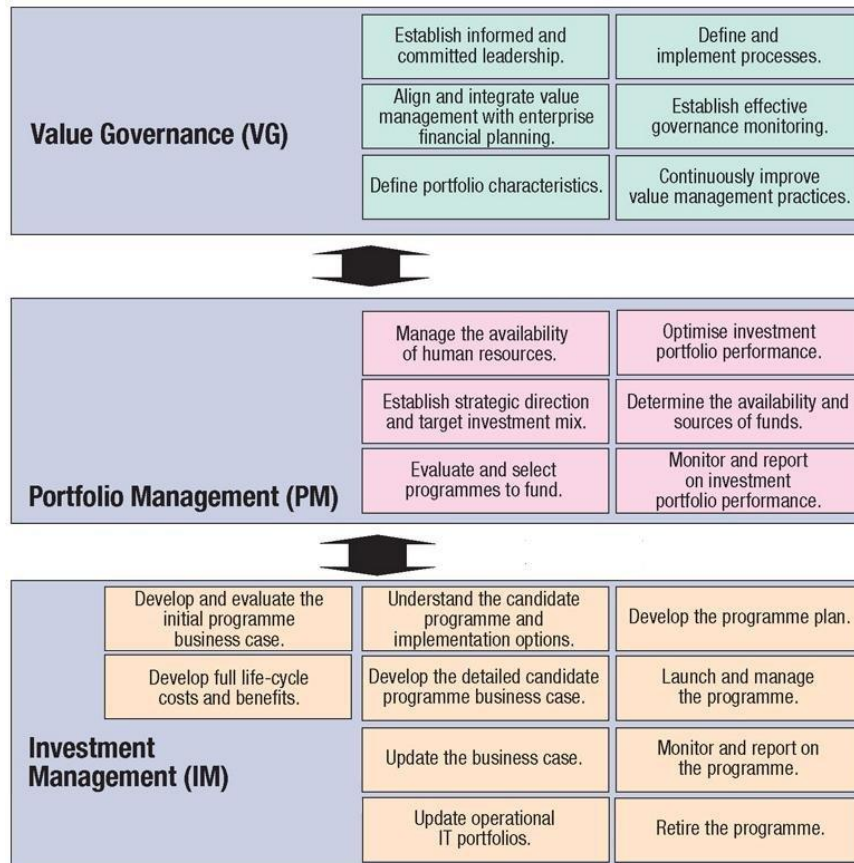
Value Governance (VG)

Establish informed and committed leadership.

Define and implement processes.

Align and integrate value management with enterprise financial planning.

Establish effective governance monitoring.

Define portfolio characteristics.

Continuously improve value management practices.

Manage the availability of human resources.

Optimise investment portfolio performance.

Establish strategic direction and target investment mix.

Determine the availability and sources of funds.

Evaluate and select programmes to fund.

Monitor and report on investment portfolio performance.

Portfolio Management (PM)

Develop and evaluate the initial programme business case.

Understand the candidate programme and implementation options.

Develop the programme plan.

Develop full life-cycle costs and benefits.

Develop the detailed candidate programme business case.

Launch and manage the programme.

Investment Management (IM)

Update the business case.

Monitor and report on the programme.

Update operational IT portfolios.

Retire the programme.